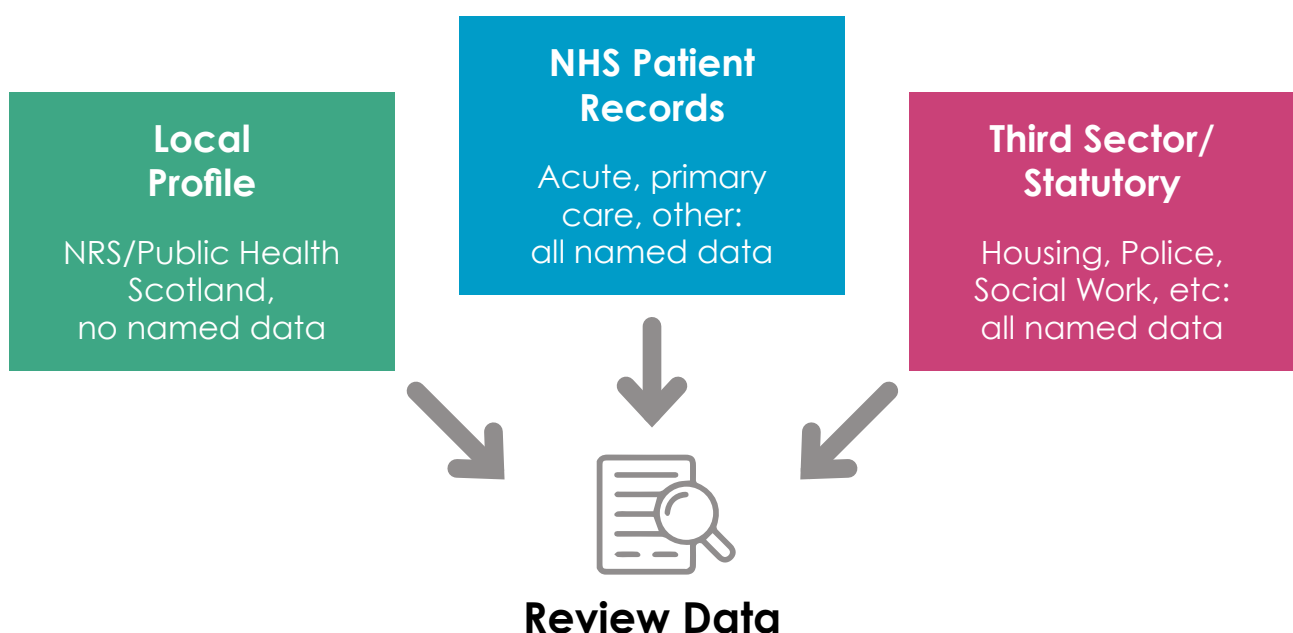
Local Profile

NRS/Public Health Scotland, no named data

NHS Patient Records

Acute, primary care, other: all named data

Third Sector/ Statutory

Housing, Police, Social Work, etc: all named data

Review Data